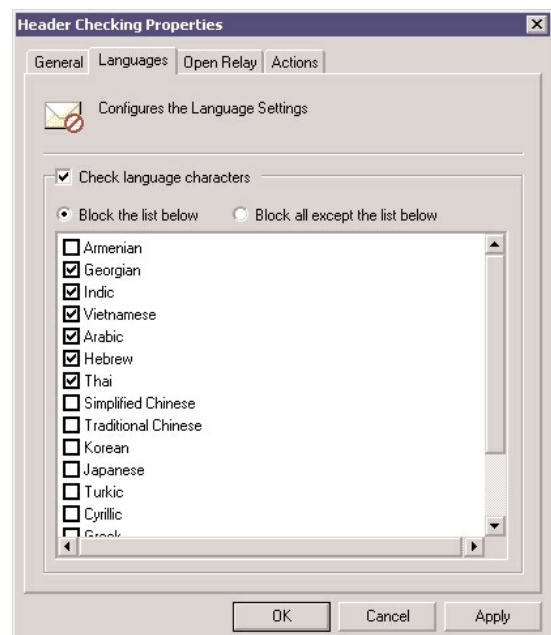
Header Checking Properties

General Languages Open Relay Actions

Configures the Language Settings

Check language characters

Block the list below Block all except the list below

Armenian
Georgian
Indic
Vietnamese
Arabic
Hebrew
Thai
Simplified Chinese
Traditional Chinese
Korean
Japanese
Turkic
Cyrillic
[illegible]

OK Cancel Apply